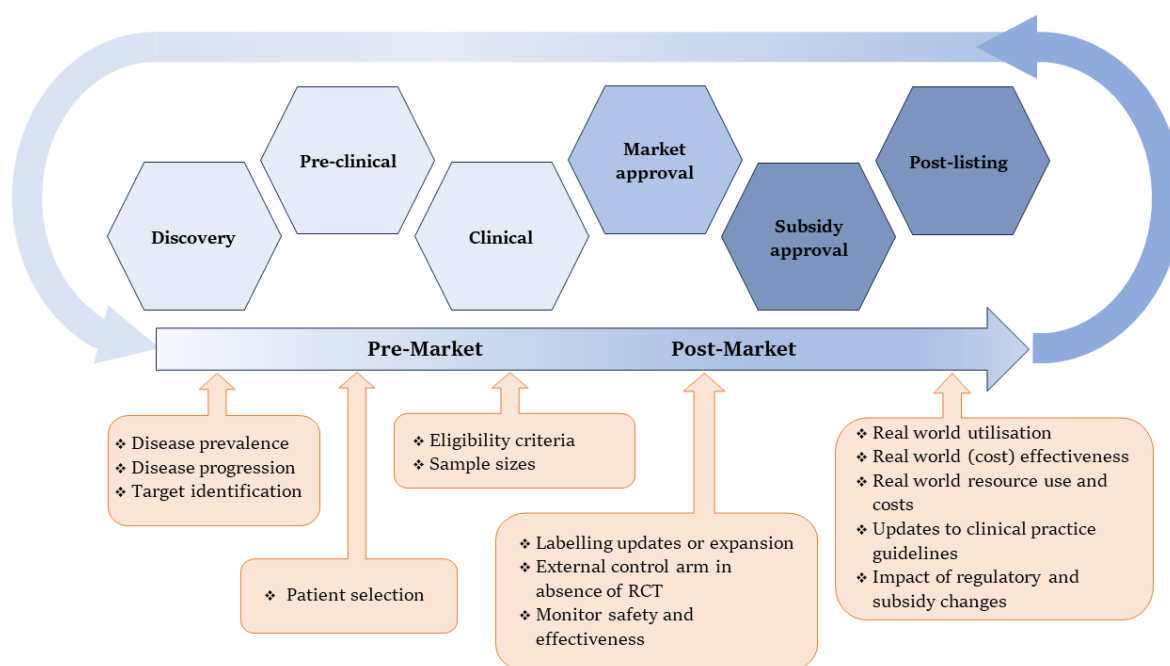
Discovery

Pre-clinical

Clinical

Market approval

Subsidy approval

Post-listing

Pre-Market

Post-Market

❖ Disease prevalence
❖ Disease progression
❖ Target identification

❖ Patient selection

❖ Eligibility criteria
❖ Sample sizes

❖ Labelling updates or expansion
❖ External control arm in absence of RCT
❖ Monitor safety and effectiveness

❖ Real world utilisation
❖ Real world (cost) effectiveness
❖ Real world resource use and costs
❖ Updates to clinical practice guidelines
❖ Impact of regulatory and subsidy changes